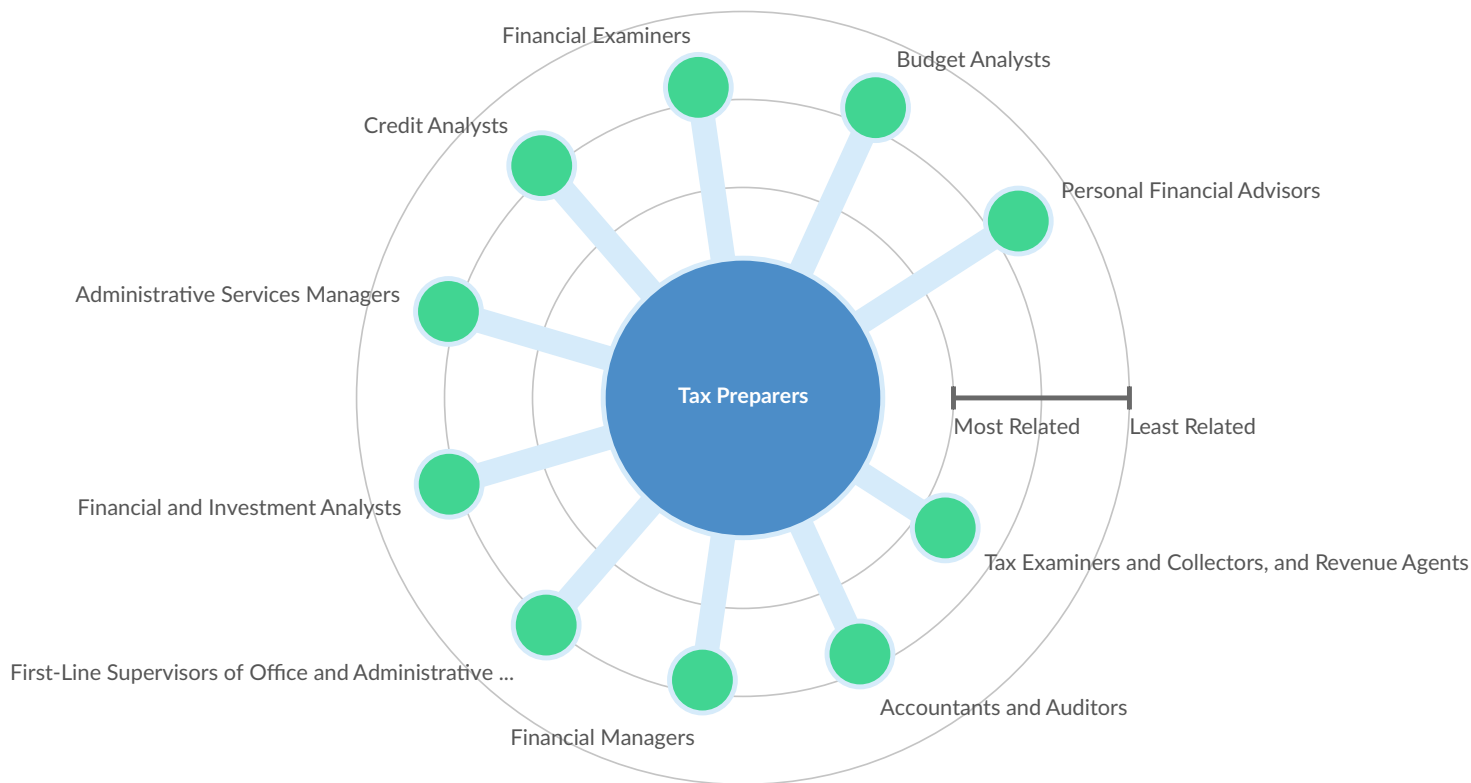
Financial Examiners

Budget Analysts

Credit Analysts

Personal Financial Advisors

Administrative Services Managers

Tax Preparers

Most Related

Least Related

Financial and Investment Analysts

Tax Examiners and Collectors, and Revenue Agents

First-Line Supervisors of Office and Administrative ...

Accountants and Auditors

Financial Managers